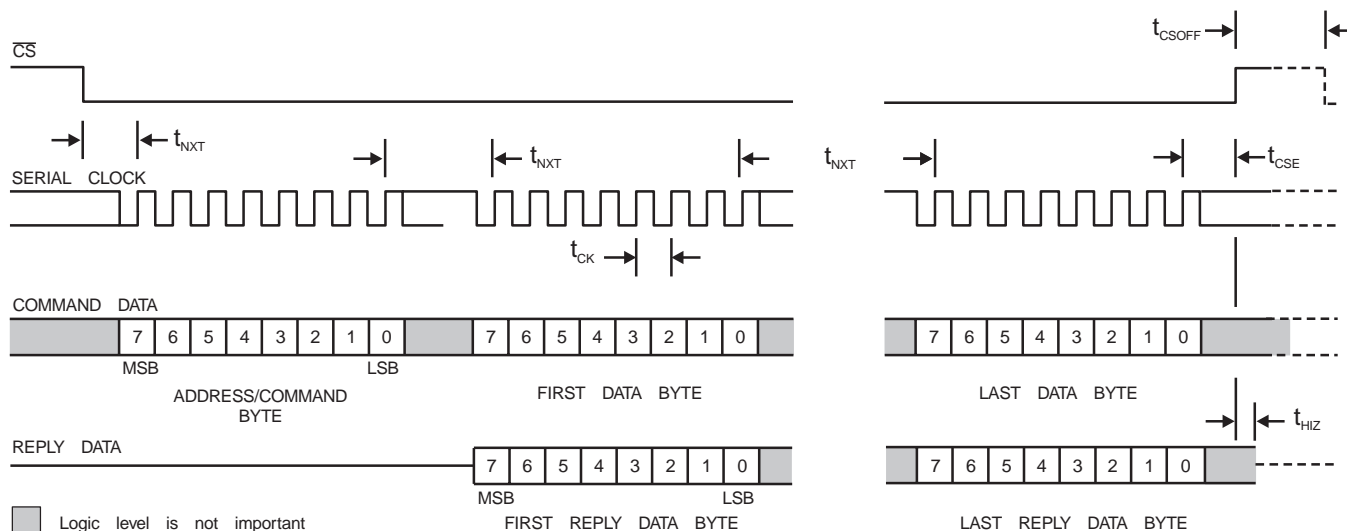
$t_{CSOFF}$

$\overline{CS}$

$t_{NXT}$

$t_{NXT}$

$t_{NXT}$

$t_{CSE}$

SERIAL CLOCK

$t_{CK}$

COMMAND DATA

| 7 | 6 | 5 | 4 | 3 | 2 | 1 | 0 |
|---|---|---|---|---|---|---|---|

MSB LSB

ADDRESS/COMMAND BYTE

| 7 | 6 | 5 | 4 | 3 | 2 | 1 | 0 |
|---|---|---|---|---|---|---|---|

FIRST DATA BYTE

| 7 | 6 | 5 | 4 | 3 | 2 | 1 | 0 |
|---|---|---|---|---|---|---|---|

LAST DATA BYTE

$t_{HIZ}$

REPLY DATA

| 7 | 6 | 5 | 4 | 3 | 2 | 1 | 0 |
|---|---|---|---|---|---|---|---|

MSB LSB

FIRST REPLY DATA BYTE

| 7 | 6 | 5 | 4 | 3 | 2 | 1 | 0 |
|---|---|---|---|---|---|---|---|

LAST REPLY DATA BYTE

Logic level is not important